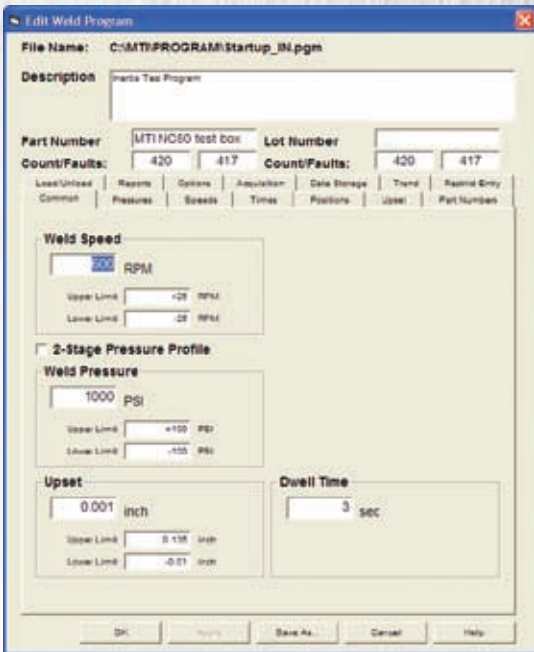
Edit Weld Program

File Name: C:\MTI\PROGRAM\Startup_IN.pgm

Description
Inertia Test Program

Part Number MTI NC60 test box
Lot Number
Count/Faults: 420 417
Count/Faults: 420 417

Load/Unload | Reports | Options | Acquisition | Data Storage | Trend | Restrict Entry
Common | Pressures | Speeds | Times | Positions | Upset | Part Numbers

Weld Speed
500 RPM
Upper Limit +25 RPM
Lower Limit -25 RPM

2-Stage Pressure Profile

Weld Pressure
1000 PSI
Upper Limit +100 PSI
Lower Limit -100 PSI

Upset
0.001 inch
Upper Limit 0.135 inch
Lower Limit -0.01 inch

Dwell Time
3 sec

OK | Apply | Save As... | Cancel | Help